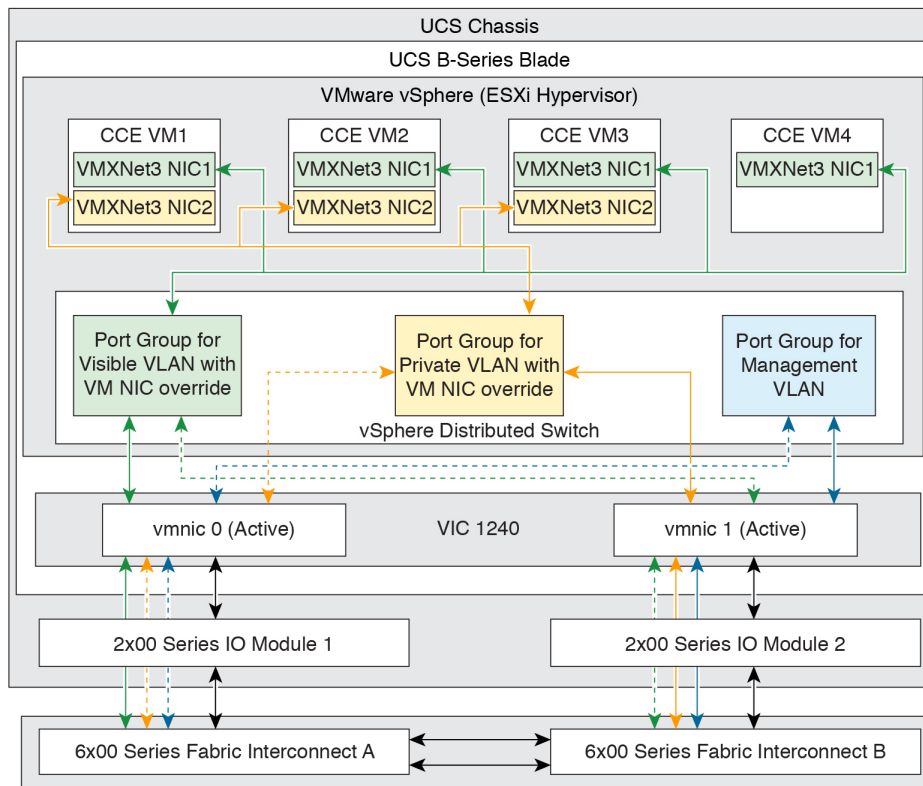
UCS Chassis

UCS B-Series Blade

VMware vSphere (ESXi Hypervisor)

CCE VM1
VMXNet3 NIC1
VMXNet3 NIC2

CCE VM2
VMXNet3 NIC1
VMXNet3 NIC2

CCE VM3
VMXNet3 NIC1
VMXNet3 NIC2

CCE VM4
VMXNet3 NIC1

Port Group for Visible VLAN with VM NIC override

Port Group for Private VLAN with VM NIC override

Port Group for Management VLAN

vSphere Distributed Switch

vmnic 0 (Active)

VIC 1240

vmnic 1 (Active)

2x00 Series IO Module 1

2x00 Series IO Module 2

6x00 Series Fabric Interconnect A

6x00 Series Fabric Interconnect B